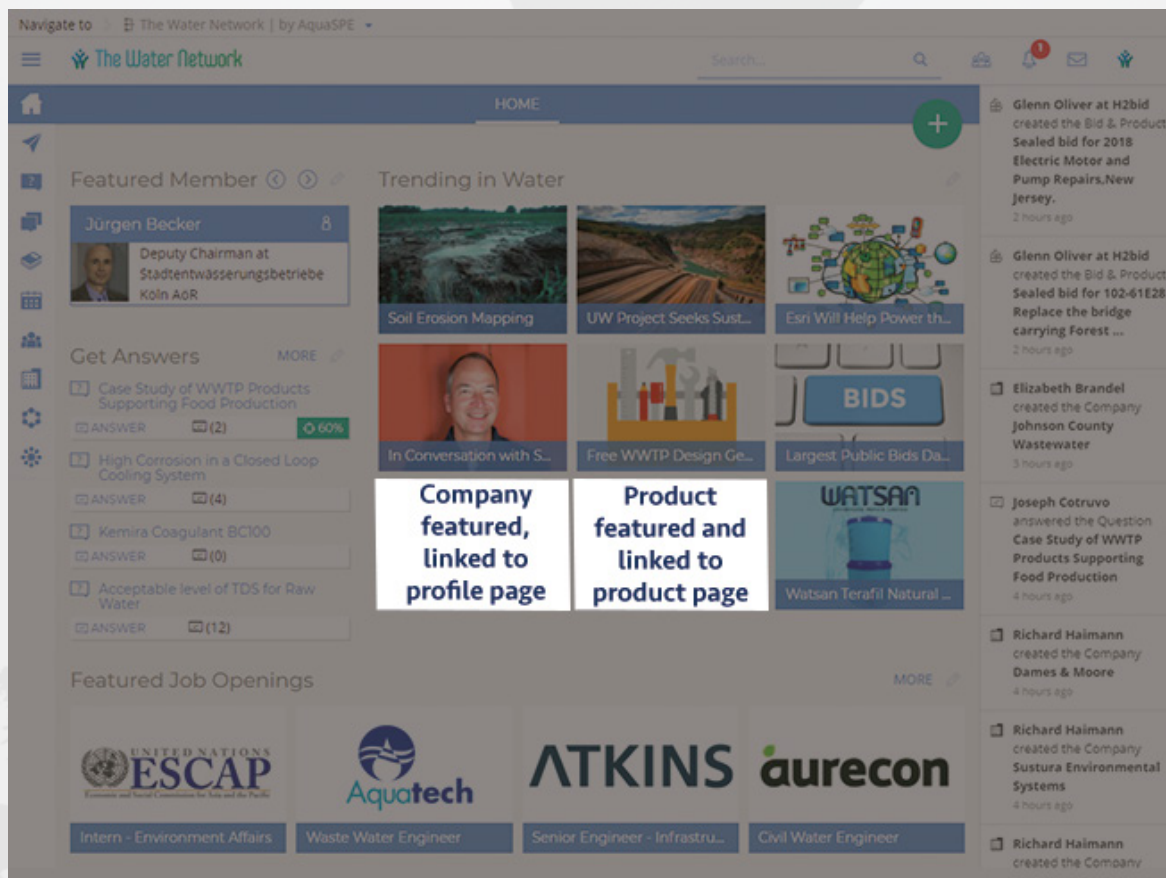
Navigate to The Water Network | by AquaSPE

The Water Network

Search...

1

HOME

+

Featured Member

Jürgen Becker 8

Deputy Chairman at Stadtentwässerungsbetriebe Köln AöR

Get Answers MORE

Case Study of WWTP Products Supporting Food Production

ANSWER (2) 60%

High Corrosion in a Closed Loop Cooling System

ANSWER (4)

Kemira Coagulant BC100

ANSWER (0)

Acceptable level of TDS for Raw Water

ANSWER (12)

Trending in Water

Soil Erosion Mapping

UW Project Seeks Sust...

Esri Will Help Power th...

In Conversation with S...

Free WWTP Design Ge...

BIDS

Largest Public Bids Da...

Company featured, linked to profile page

Product featured and linked to product page

WATSAN

Watsan Terafil Natural ...

Featured Job Openings MORE

UNITED NATIONS ESCAP

Economic and Social Commission for Asia and the Pacific

Aquatech

ATKINS

aurecon

Intern - Environment Affairs

Waste Water Engineer

Senior Engineer - Infrastru...

Civil Water Engineer

Glenn Oliver at H2bid created the Bid & Product Sealed bid for 2018 Electric Motor and Pump Repairs,New Jersey.
2 hours ago

Glenn Oliver at H2bid created the Bid & Product Sealed bid for 102-61E28 Replace the bridge carrying Forest ...
2 hours ago

Elizabeth Brandel created the Company Johnson County Wastewater
3 hours ago

Joseph Cotruvo answered the Question Case Study of WWTP Products Supporting Food Production
4 hours ago

Richard Haimann created the Company Dames & Moore
4 hours ago

Richard Haimann created the Company Sustura Environmental Systems
4 hours ago

Richard Haimann created the Company